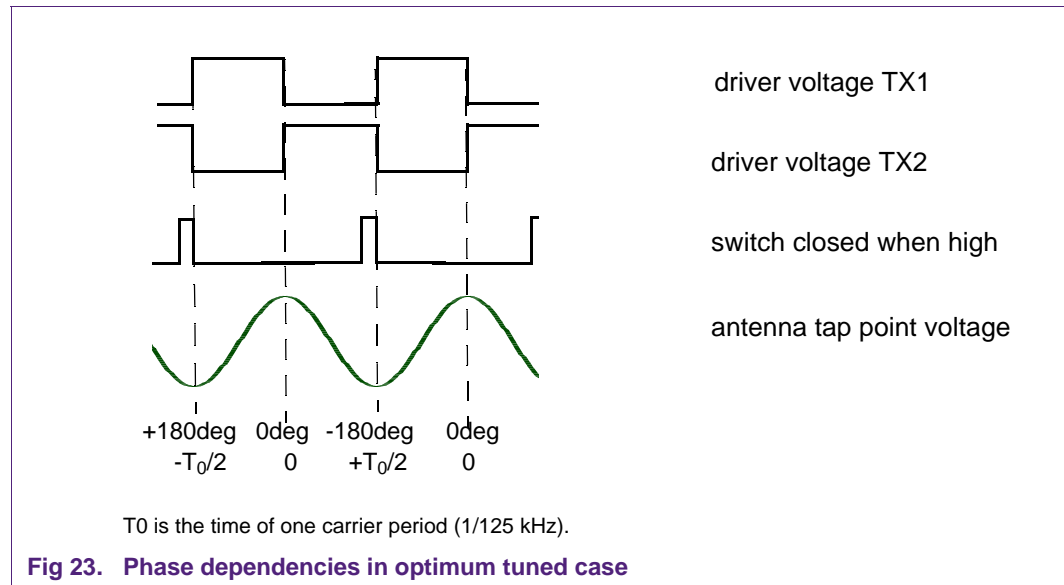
driver voltage TX1

driver voltage TX2

switch closed when high

antenna tap point voltage

+180deg 0deg -180deg 0deg

$-T_0/2$ 0 $+T_0/2$ 0

T0 is the time of one carrier period (1/125 kHz).

Fig 23. Phase dependencies in optimum tuned case